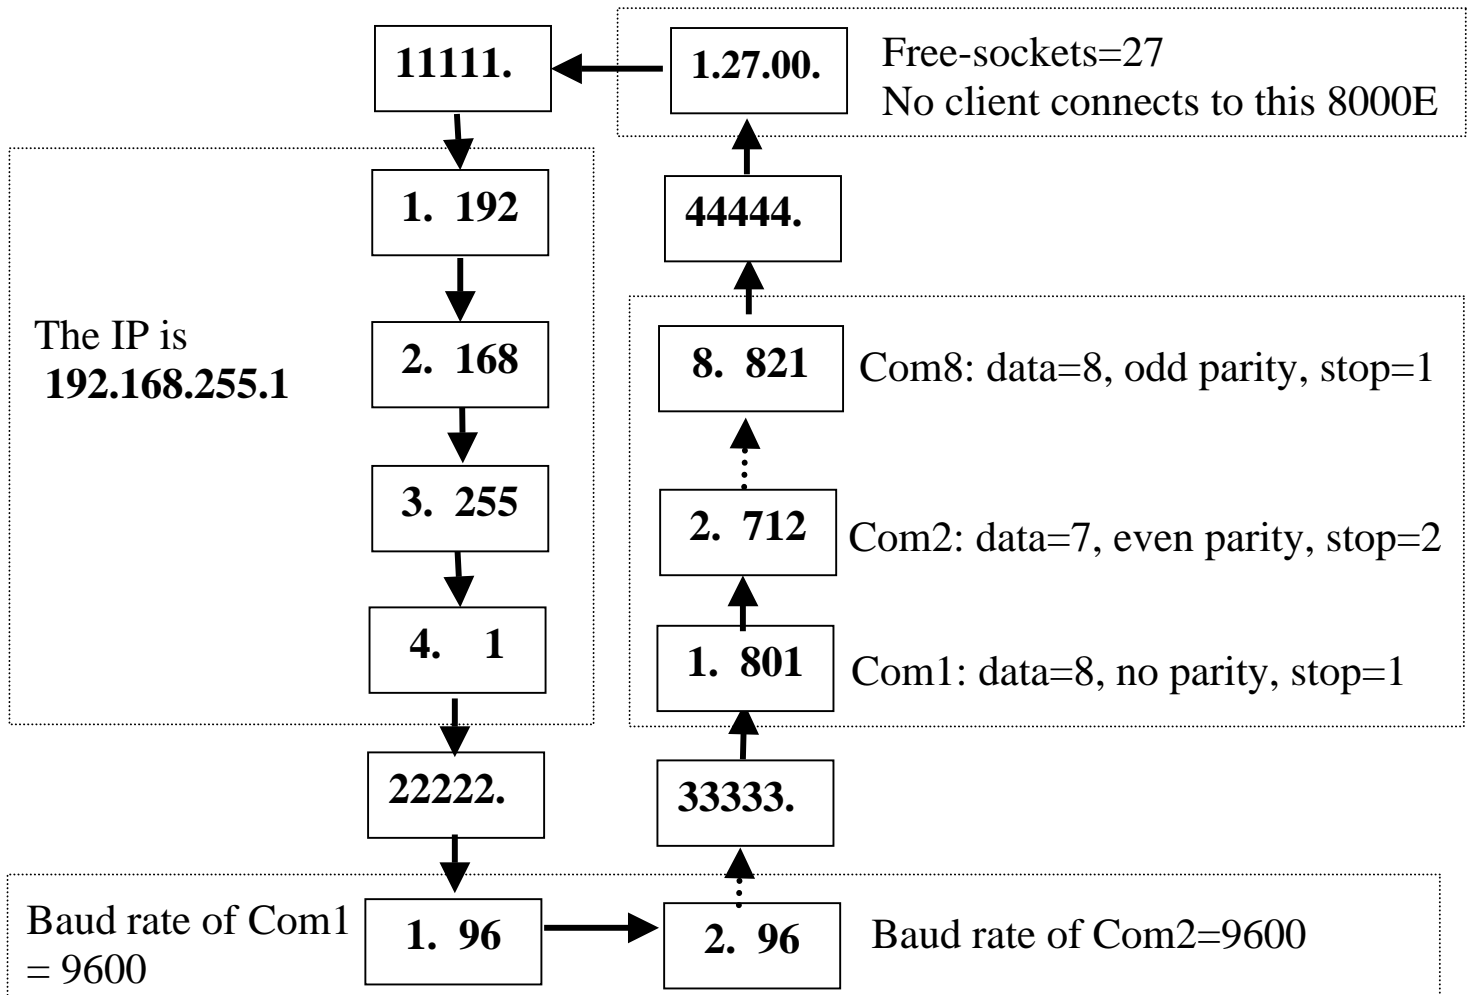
11111.

1.27.00.

Free-sockets=27
No client connects to this 8000E

The IP is
**192.168.255.1**

1. 192

2. 168

3. 255

4. 1

22222.

44444.

8. 821

Com8: data=8, odd parity, stop=1

2. 712

Com2: data=7, even parity, stop=2

1. 801

Com1: data=8, no parity, stop=1

33333.

Baud rate of Com1 = 9600

1. 96

2. 96

Baud rate of Com2=9600